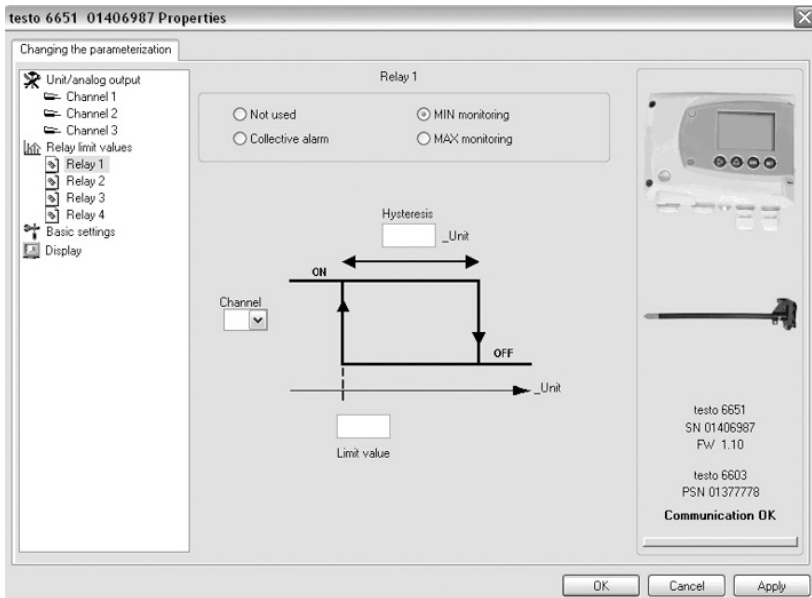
testo 6651 01406987 Properties

Changing the parameterization

Unit/analog output
Channel 1
Channel 2
Channel 3
Relay limit values
Relay 1
Relay 2
Relay 3
Relay 4
Basic settings
Display

Relay 1

Not used
MIN monitoring
Collective alarm
MAX monitoring

Hysteresis
_Unit

ON

Channel

OFF

_Unit

Limit value

testo 6651
SN 01406987
FW 1.10

testo 6603
PSN 01377778

Communication OK

OK
Cancel
Apply